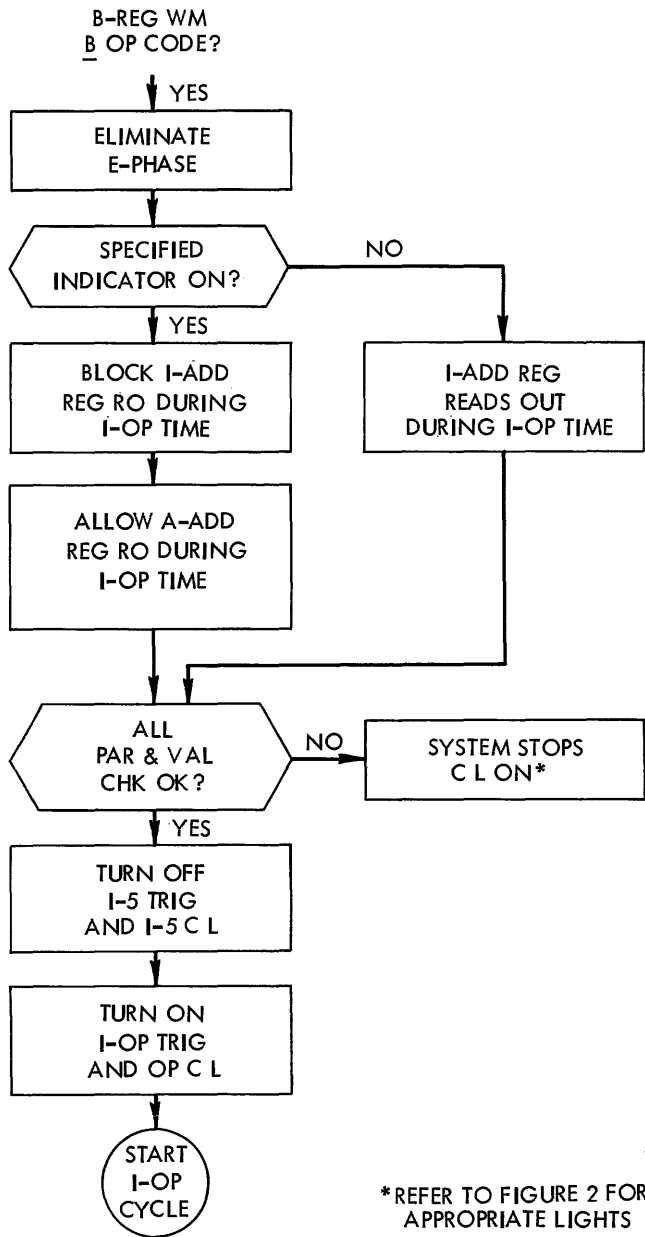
B-REG WM
B OP CODE?

YES

ELIMINATE E-PHASE

SPECIFIED INDICATOR ON?

NO

YES

BLOCK I-ADD REG RO DURING I-OP TIME

I-ADD REG READS OUT DURING I-OP TIME

ALLOW A-ADD REG RO DURING I-OP TIME

ALL PAR & VAL CHK OK?

NO

SYSTEM STOPS C L ON*

YES

TURN OFF I-5 TRIG AND I-5 C L

TURN ON I-OP TRIG AND OP C L

START I-OP CYCLE

*REFER TO FIGURE 2 FOR APPROPRIATE LIGHTS